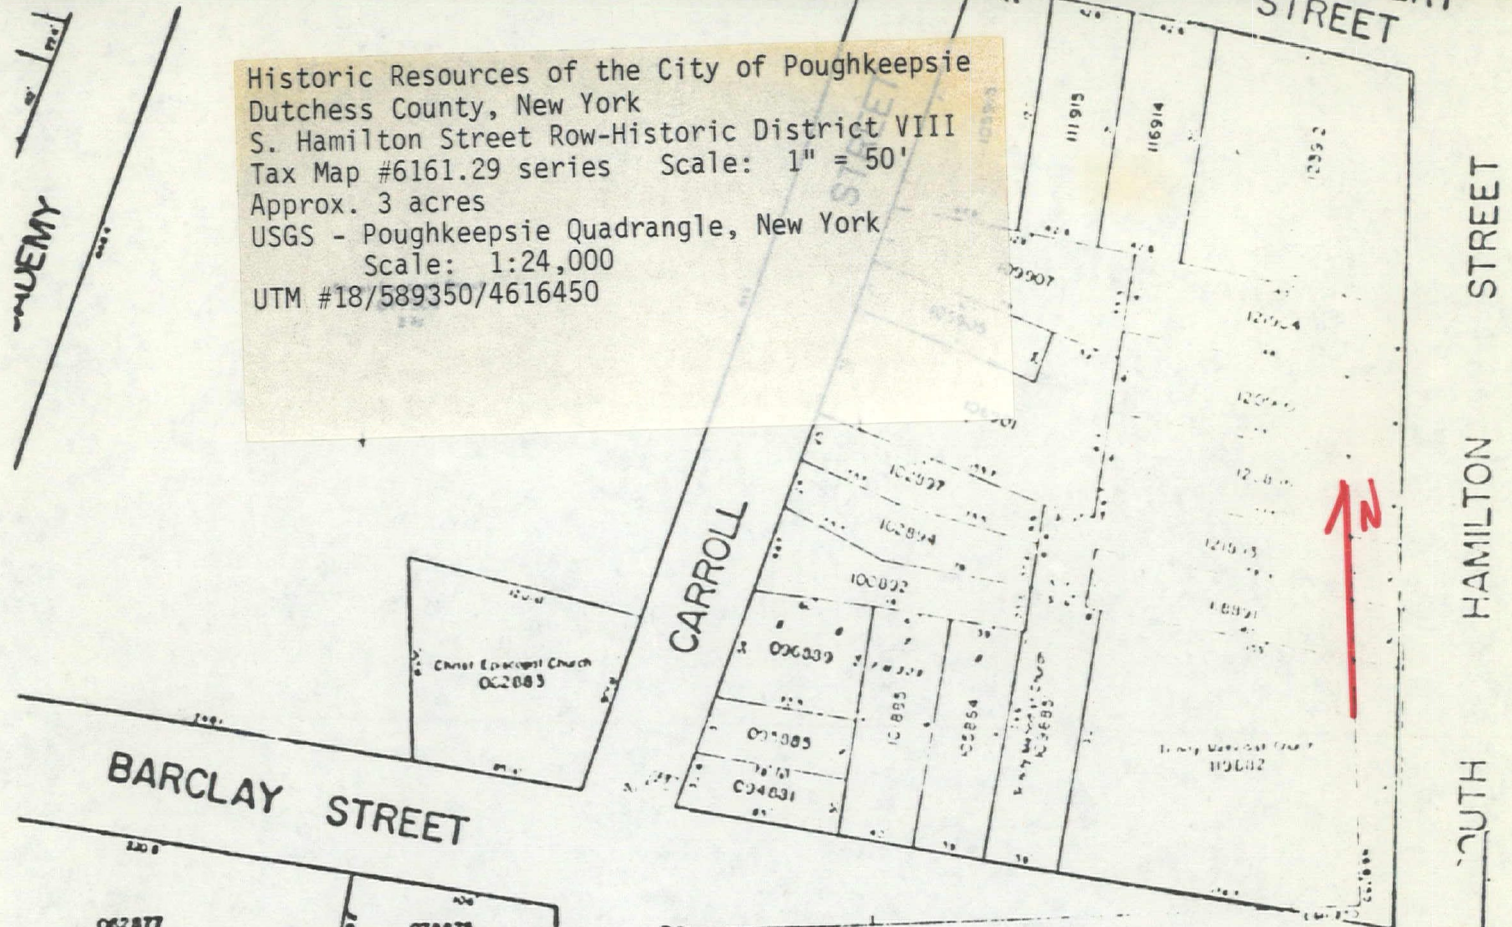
Historic Resources of the City of Poughkeepsie
Dutchess County, New York
S. Hamilton Street Row-Historic District VIII
Tax Map #6161.29 series Scale: 1" = 50'
Approx. 3 acres
USGS - Poughkeepsie Quadrangle, New York
Scale: 1:24,000
UTM #18/589350/4616450

STREET

ADEMY

111915

116914

STREET

105907

CARROLL

102897

102894

100892

Christ Episcopal Church
062083

096889

095885

094831

BARCLAY STREET

SOUTH HAMILTON STREET

N

062877

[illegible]
119082